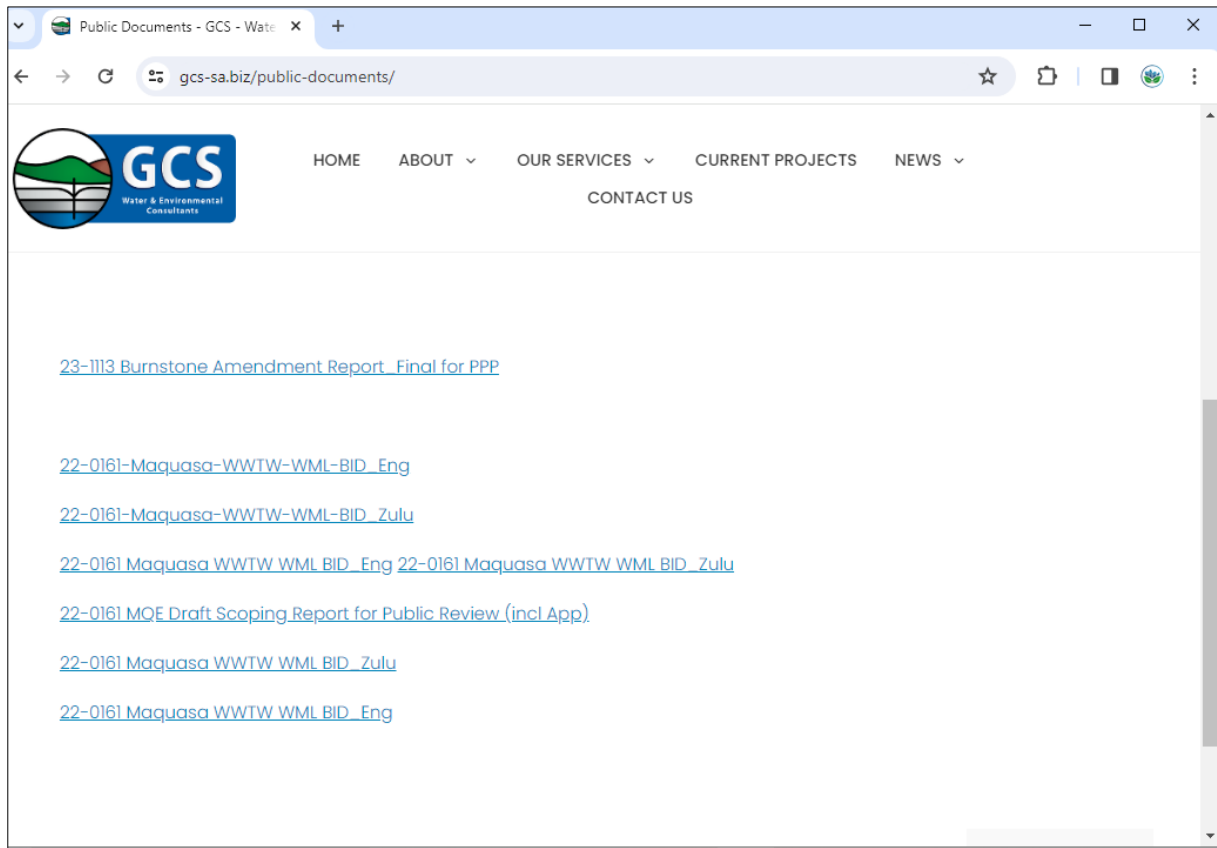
Public Documents - GCS - Wate ×

gcs-sa.biz/public-documents/

GCS
Water & Environmental Consultants

HOME ABOUT OUR SERVICES CURRENT PROJECTS NEWS
CONTACT US

23-1113 Burnstone Amendment Report_Final for PPP

22-0161-Maquasa-WWTW-WML-BID_Eng

22-0161-Maquasa-WWTW-WML-BID_Zulu

22-0161 Maquasa WWTW WML BID_Eng 22-0161 Maquasa WWTW WML BID_Zulu

22-0161 MQE Draft Scoping Report for Public Review (incl App)

22-0161 Maquasa WWTW WML BID_Zulu

22-0161 Maquasa WWTW WML BID_Eng